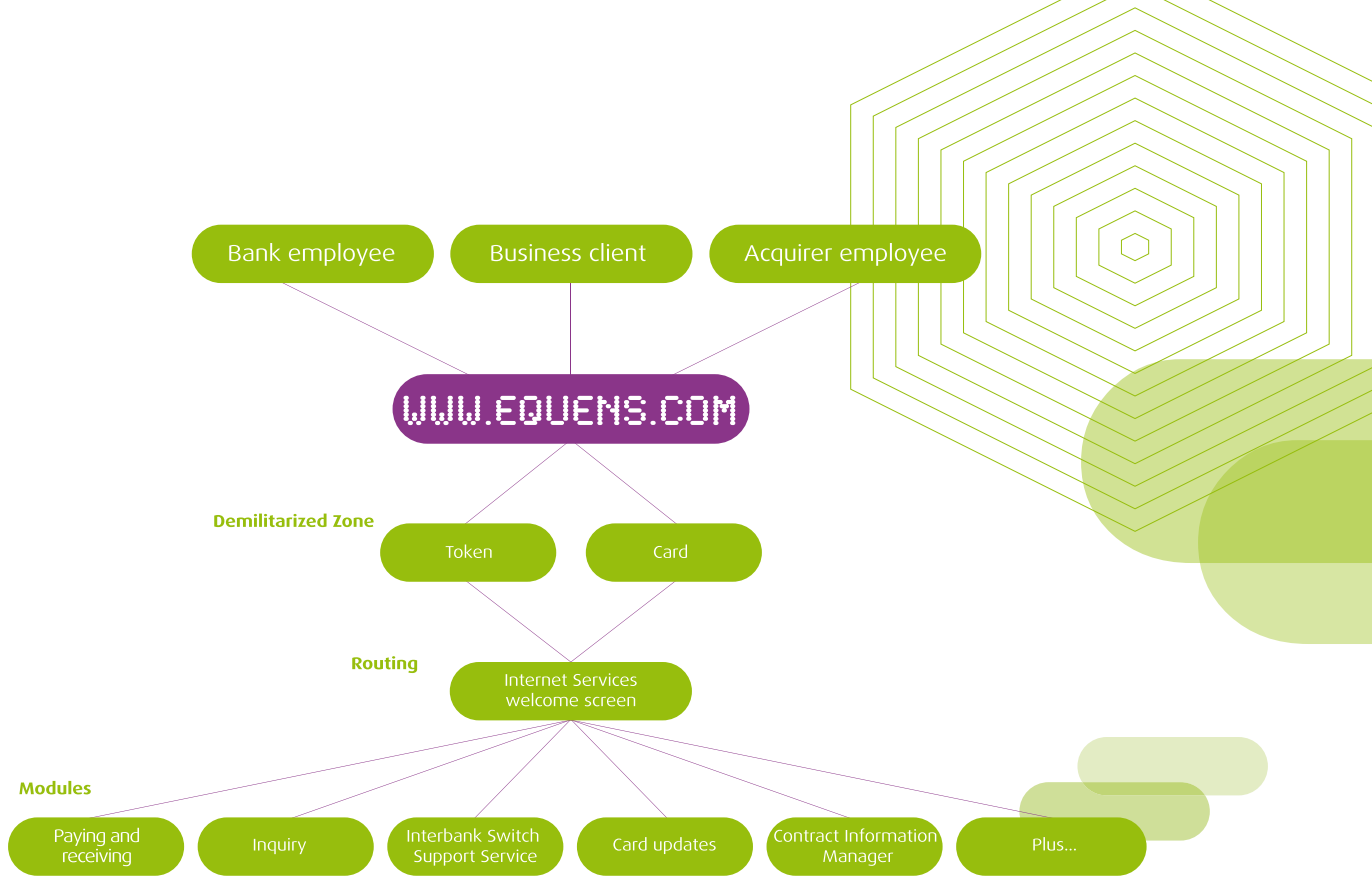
Bank employee

Business client

Acquirer employee

WWW.EQUENS.COM

Demilitarized Zone

Token

Card

Routing

Internet Services welcome screen

Modules

Paying and receiving

Inquiry

Interbank Switch Support Service

Card updates

Contract Information Manager

Plus...